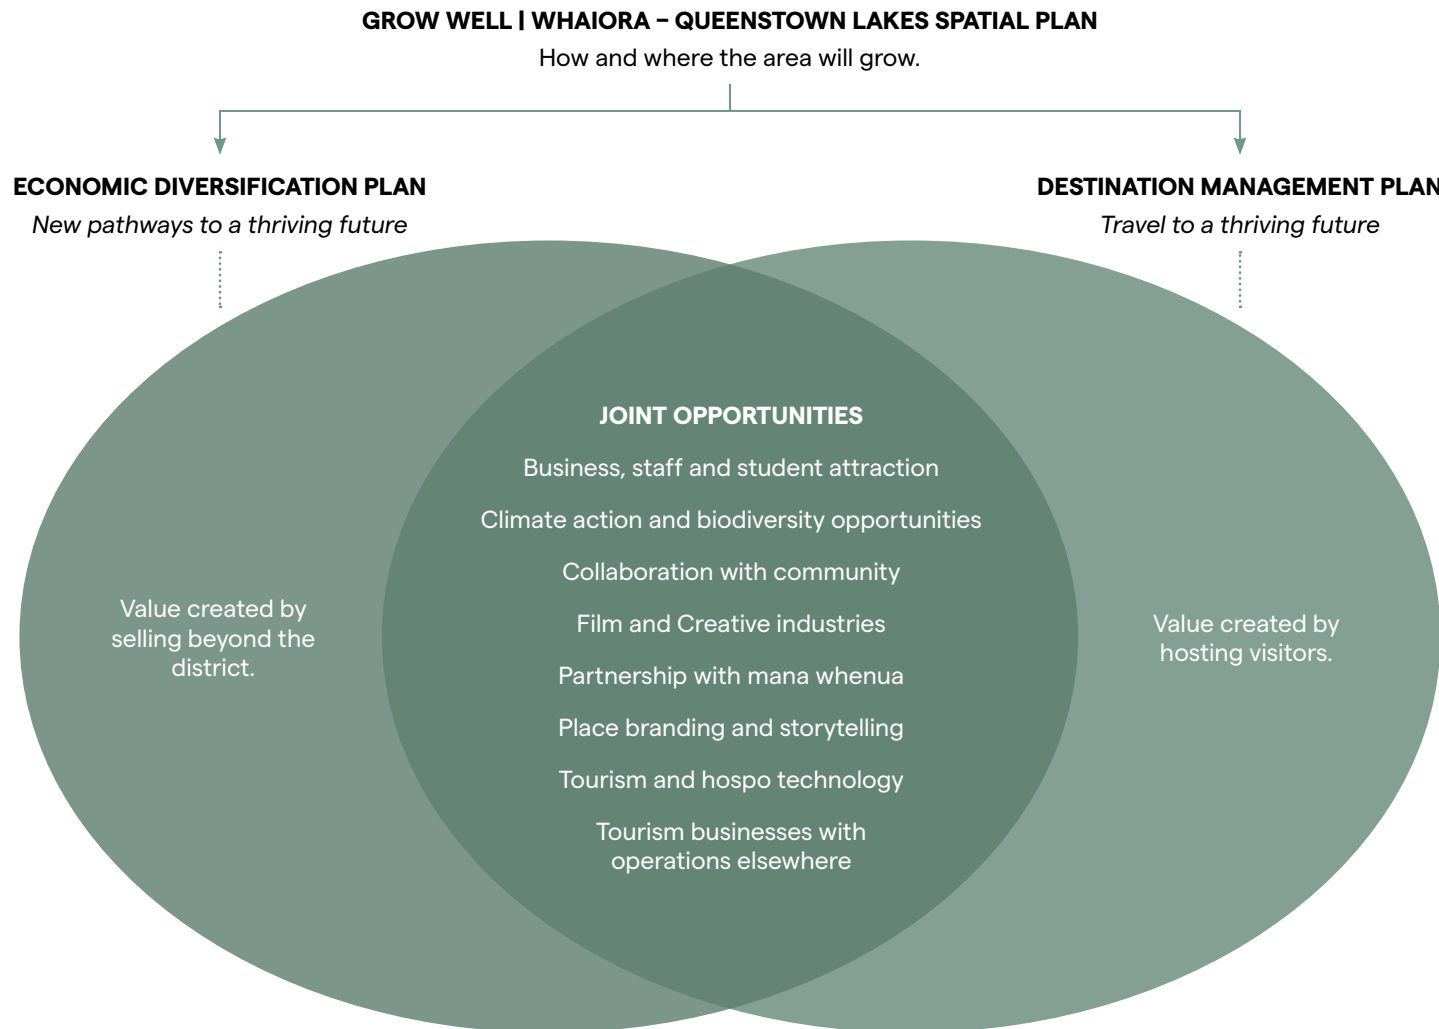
GROW WELL | WHAIORA – QUEENSTOWN LAKES SPATIAL PLAN

How and where the area will grow.

ECONOMIC DIVERSIFICATION PLAN

New pathways to a thriving future

DESTINATION MANAGEMENT PLAN

Travel to a thriving future

Value created by selling beyond the district.

JOINT OPPORTUNITIES

Business, staff and student attraction

Climate action and biodiversity opportunities

Collaboration with community

Film and Creative industries

Partnership with mana whenua

Place branding and storytelling

Tourism and hospo technology

Tourism businesses with operations elsewhere

Value created by hosting visitors.